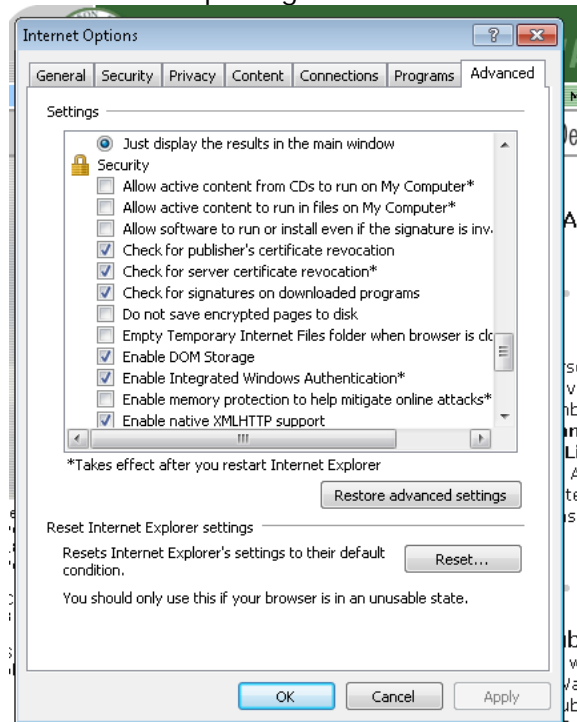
Internet Options

General | Security | Privacy | Content | Connections | Programs | Advanced

Settings

Just display the results in the main window
Security
Allow active content from CDs to run on My Computer*
Allow active content to run in files on My Computer*
Allow software to run or install even if the signature is inv
Check for publisher's certificate revocation
Check for server certificate revocation*
Check for signatures on downloaded programs
Do not save encrypted pages to disk
Empty Temporary Internet Files folder when browser is clo
Enable DOM Storage
Enable Integrated Windows Authentication*
Enable memory protection to help mitigate online attacks*
Enable native XMLHTTP support

*Takes effect after you restart Internet Explorer

Restore advanced settings

Reset Internet Explorer settings

Resets Internet Explorer's settings to their default condition.

Reset...

You should only use this if your browser is in an unusable state.

OK Cancel Apply